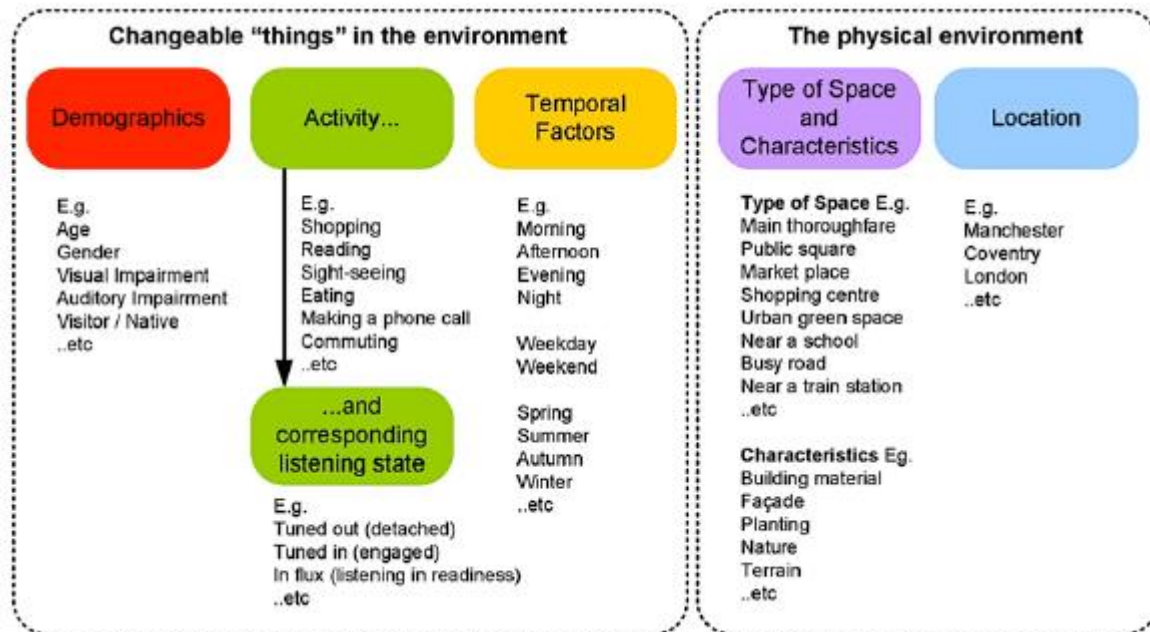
Changeable "things" in the environment

Demographics

E.g.
Age
Gender
Visual Impairment
Auditory Impairment
Visitor / Native
..etc

Activity...

E.g.
Shopping
Reading
Sight-seeing
Eating
Making a phone call
Commuting
..etc

...and corresponding listening state

E.g.
Tuned out (detached)
Tuned in (engaged)
In flux (listening in readiness)
..etc

Temporal Factors

E.g.
Morning
Afternoon
Evening
Night

Weekday
Weekend

Spring
Summer
Autumn
Winter
..etc

The physical environment

Type of Space and Characteristics

Type of Space E.g.
Main thoroughfare
Public square
Market place
Shopping centre
Urban green space
Near a school
Busy road
Near a train station
..etc

Characteristics Eg.
Building material
Façade
Planting
Nature
Terrain
..etc

Location

E.g.
Manchester
Coventry
London
..etc